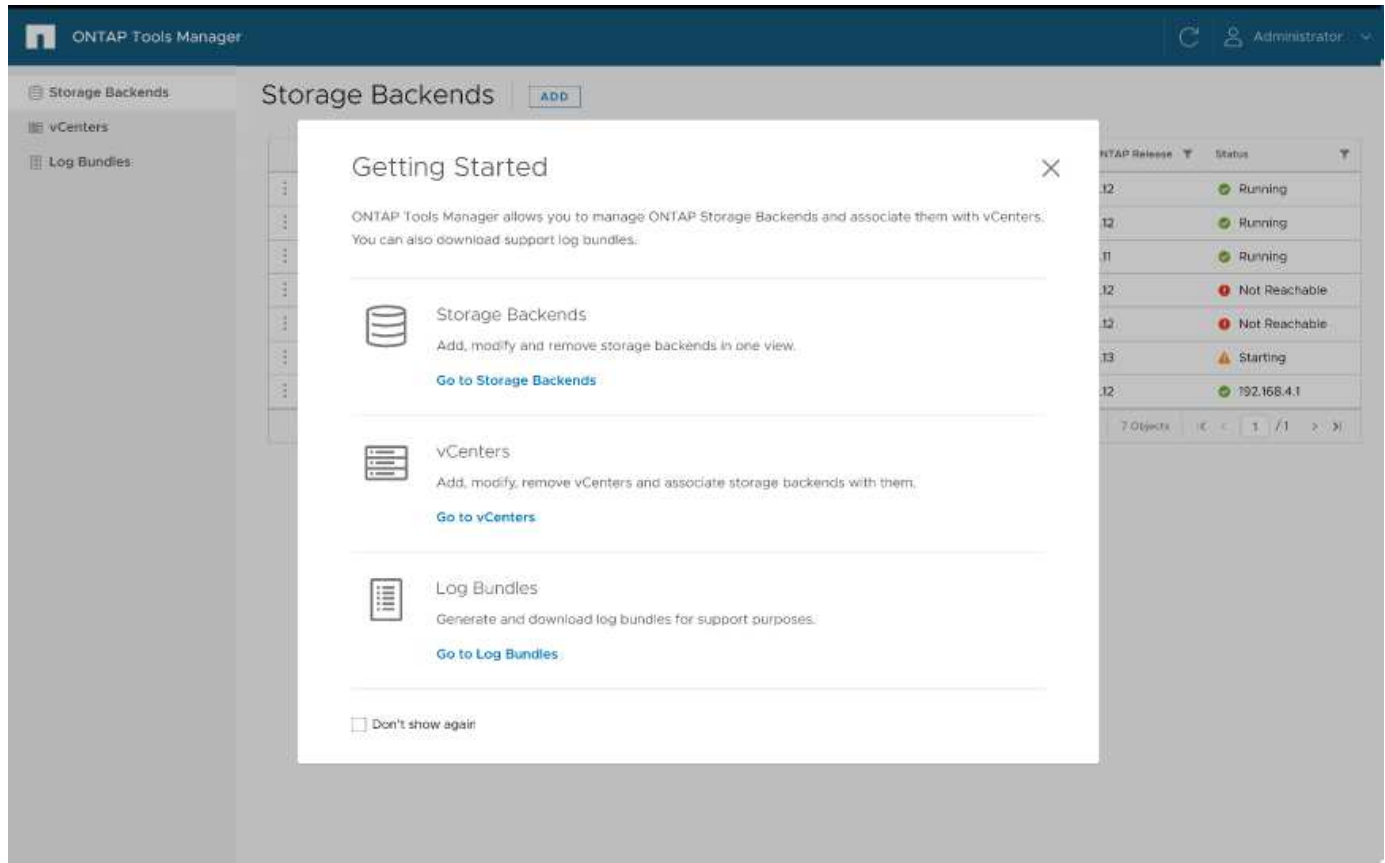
ONTAP Tools Manager

Administrator

Storage Backends

vCenters

Log Bundles

Storage Backends ADD

NTAP Release | Status
---|---
.12 | Running
.12 | Running
.11 | Running
.12 | Not Reachable
.12 | Not Reachable
.13 | Starting
.12 | 192.168.4.1

7 Objects 1 /1

Getting Started

ONTAP Tools Manager allows you to manage ONTAP Storage Backends and associate them with vCenters. You can also download support log bundles.

Storage Backends

Add, modify and remove storage backends in one view.

Go to Storage Backends

vCenters

Add, modify, remove vCenters and associate storage backends with them.

Go to vCenters

Log Bundles

Generate and download log bundles for support purposes.

Go to Log Bundles

Don't show again